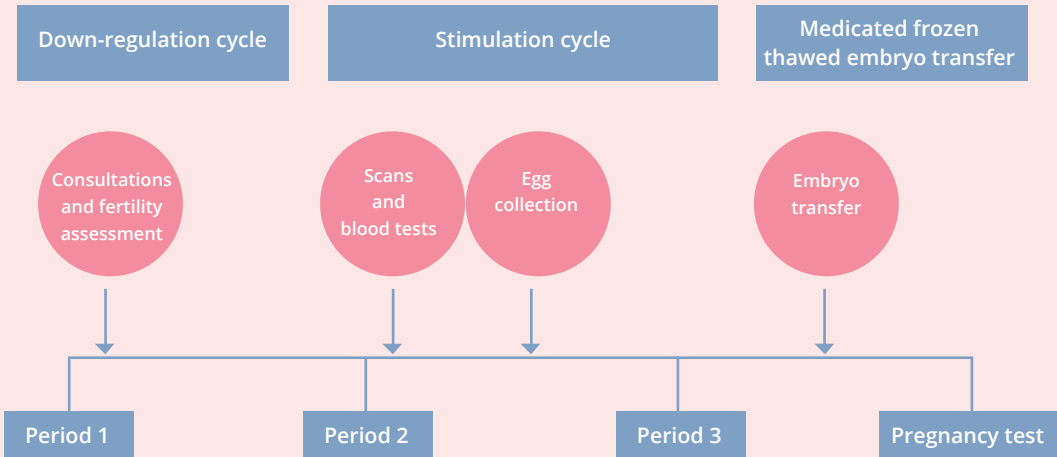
Down-regulation cycle

Stimulation cycle

Medicated frozen thawed embryo transfer

Consultations and fertility assessment

Scans and blood tests

Egg collection

Embryo transfer

Period 1

Period 2

Period 3

Pregnancy test